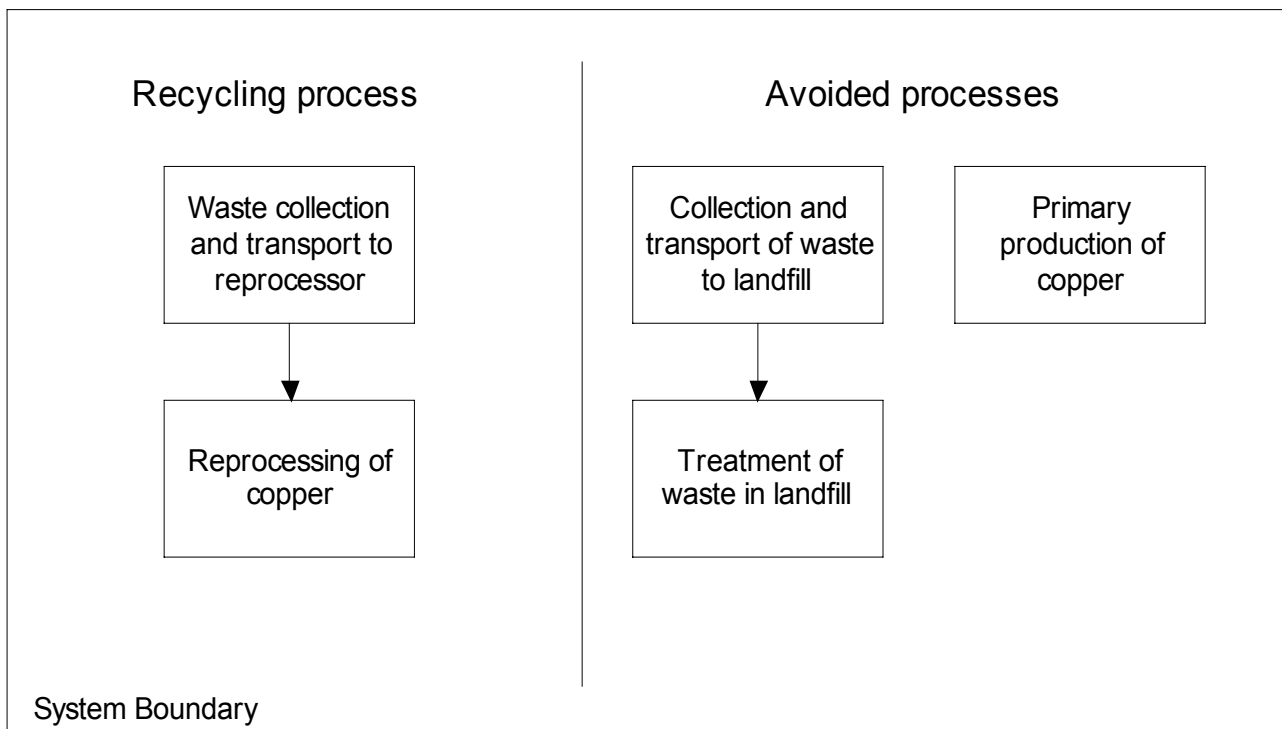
Recycling process

Waste collection and transport to reprocessor

Reprocessing of copper

Avoided processes

Collection and transport of waste to landfill

Primary production of copper

Treatment of waste in landfill

System Boundary